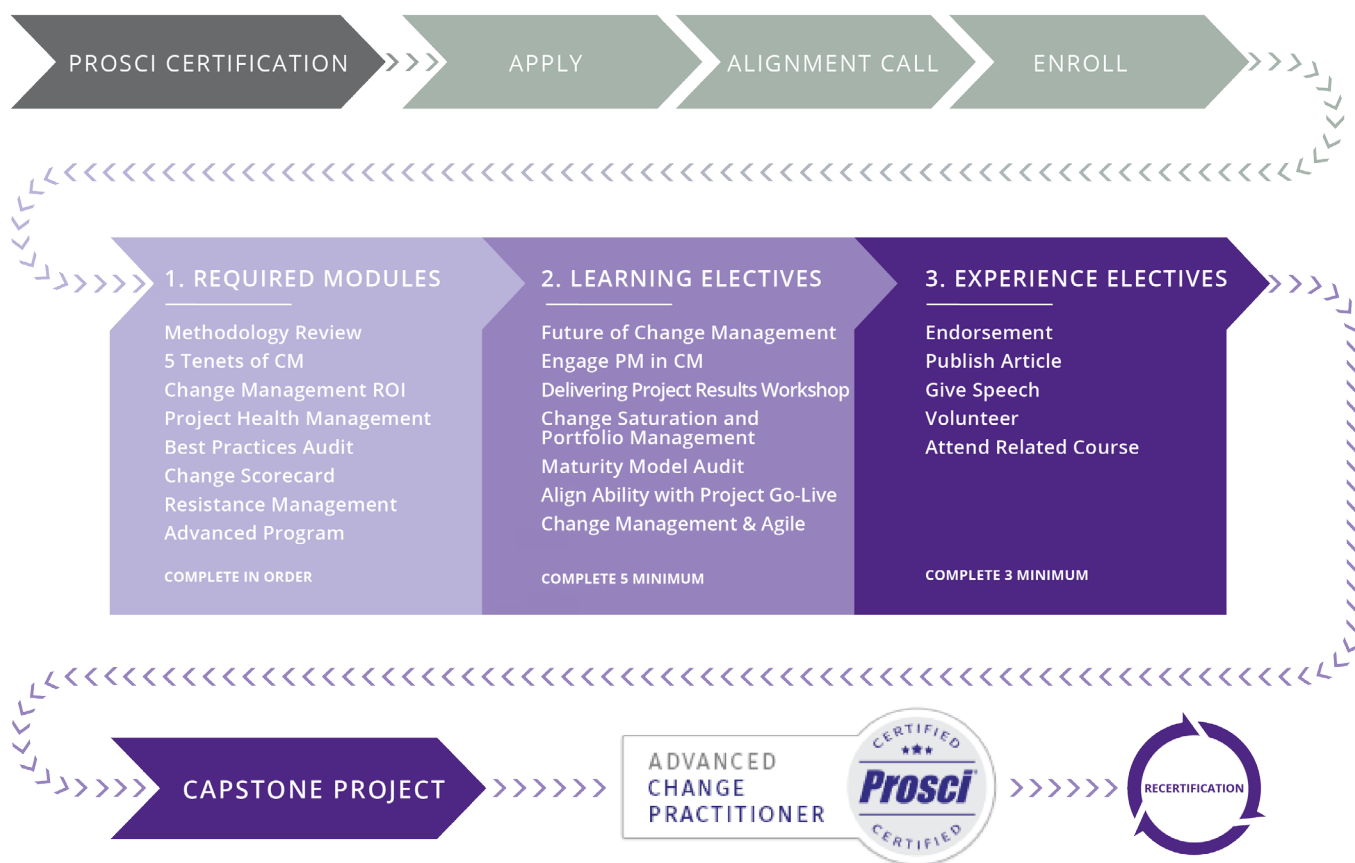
PROSCI CERTIFICATION

APPLY

ALIGNMENT CALL

ENROLL

1. REQUIRED MODULES

Methodology Review
5 Tenets of CM
Change Management ROI
Project Health Management
Best Practices Audit
Change Scorecard
Resistance Management
Advanced Program

COMPLETE IN ORDER

2. LEARNING ELECTIVES

Future of Change Management
Engage PM in CM
Delivering Project Results Workshop
Change Saturation and Portfolio Management
Maturity Model Audit
Align Ability with Project Go-Live
Change Management & Agile

COMPLETE 5 MINIMUM

3. EXPERIENCE ELECTIVES

Endorsement
Publish Article
Give Speech
Volunteer
Attend Related Course

COMPLETE 3 MINIMUM

CAPSTONE PROJECT

ADVANCED CHANGE PRACTITIONER

CERTIFIED
Prosci
CERTIFIED

RECERTIFICATION